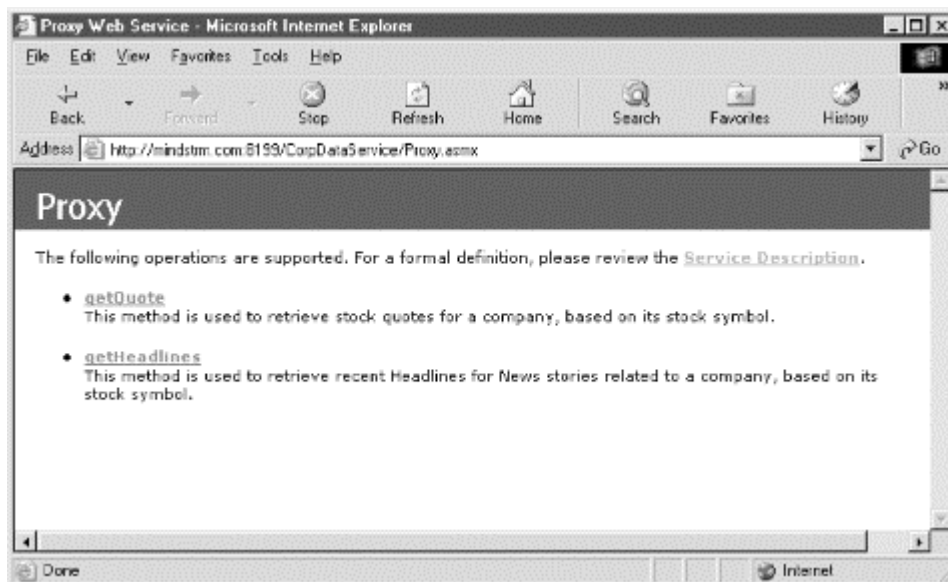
Proxy Web Service - Microsoft Internet Explorer

File Edit View Favorites Tools Help

Back Forward Stop Refresh Home Search Favorites History

Address http://mindstm.com:8199/CorpDataService/Proxy.asmx Go

Proxy

The following operations are supported. For a formal definition, please review the Service Description.

- getQuote
This method is used to retrieve stock quotes for a company, based on its stock symbol.

- getHeadlines
This method is used to retrieve recent Headlines for News stories related to a company, based on its stock symbol.

Done Internet